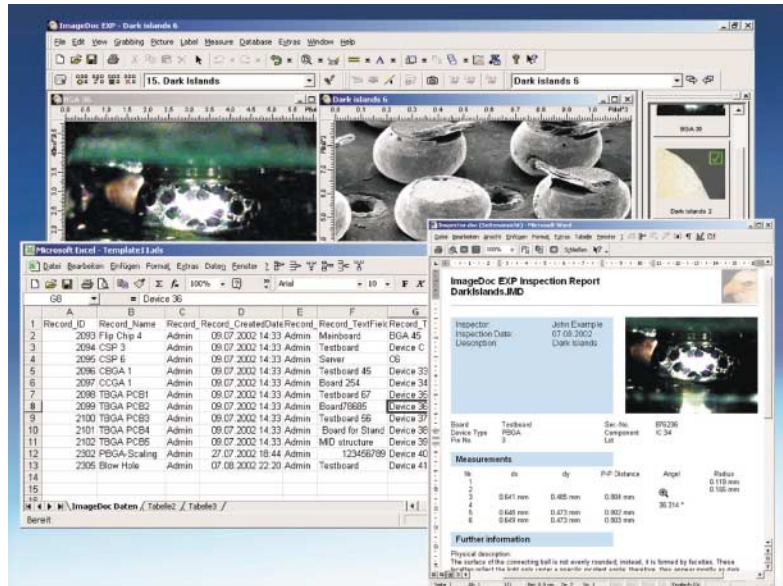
ImageDoc EXP - Dark Islands 6

File Edit View Grabbing Picture Label Measure Database Extras Window Help

15. Dark Islands

Dark islands 6

BGA 36

Dark islands 6

BGA 36

Dark islands 2

Microsoft Excel - Template1.xls

Datei Bearbeiten Einfügen Format Extras Daten Fenster ?

100%

Arial

10

G8 = Device 36

| | A | B | C | D | E | F | G |
|---|---|---|---|---|---|---|---|
| 1 | Record_ID | Record_Name | Record_ | Record_CreatedDate | Record_ | Record_TextField | Record_T |
| 2 | 2093 | Flip Chip 4 | Admin | 09.07.2002 14:33 | Admin | Mainboard | BGA 45 |
| 3 | 2094 | CSP 3 | Admin | 09.07.2002 14:33 | Admin | Testboard | Device C |
| 4 | 2095 | CSP 6 | Admin | 09.07.2002 14:33 | Admin | Server | C6 |
| 5 | 2096 | CBGA 1 | Admin | 09.07.2002 14:33 | Admin | Testboard 45 | Device 33 |
| 6 | 2097 | CCGA 1 | Admin | 09.07.2002 14:33 | Admin | Board 254 | Device 34 |
| 7 | 2098 | TBGA PCB1 | Admin | 09.07.2002 14:33 | Admin | Testboard 67 | Device 35 |
| 8 | 2099 | TBGA PCB2 | Admin | 09.07.2002 14:33 | Admin | Board78685 | Device 36 |
| 9 | 2100 | TBGA PCB3 | Admin | 09.07.2002 14:33 | Admin | Testboard 56 | Device 37 |
| 10 | 2101 | TBGA PCB4 | Admin | 09.07.2002 14:33 | Admin | Board for Stand | Device 38 |
| 11 | 2102 | TBGA PCB5 | Admin | 09.07.2002 14:33 | Admin | MID structure | Device 39 |
| 12 | 2302 | PBGA-Scaling | Admin | 27.07.2002 18:44 | Admin | 123456789 | Device 40 |
| 13 | 2305 | Blow Hole | Admin | 07.08.2002 22:20 | Admin | Testboard | Device 41 |
| 14 | | | | | | | |
| 15 | | | | | | | |
| 16 | | | | | | | |

ImageDoc Daten / Tabelle2 / Tabelle3 /

Bereit

Inspection.doc - Microsoft Word

ImageDoc EXP Inspection Report
DarkIslands.IMD

Inspector: John Example
Inspection Date: 07.08.2002
Description: Dark islands

Board: Testboard
Device Type: PBGA
Pic No: 3
Ser.-No.: 876236
Component: IC 34
Lot:

Measurements

| Nr | dx | dy | P-P Distance | Angel | Radius |
|---|---|---|---|---|---|
| 1 | | | | | 0.110 mm |
| 2 | | | | | 0.105 mm |
| 3 | 0.841 mm | 0.465 mm | 0.968 mm | | |
| 4 | | | | 36.314 ° | |
| 5 | 0.648 mm | 0.473 mm | 0.802 mm | | |
| 6 | 0.649 mm | 0.473 mm | 0.803 mm | | |

Further information

Physical description
The surface of the connecting ball is not evenly rounded, instead, it is formed by facettes. These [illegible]